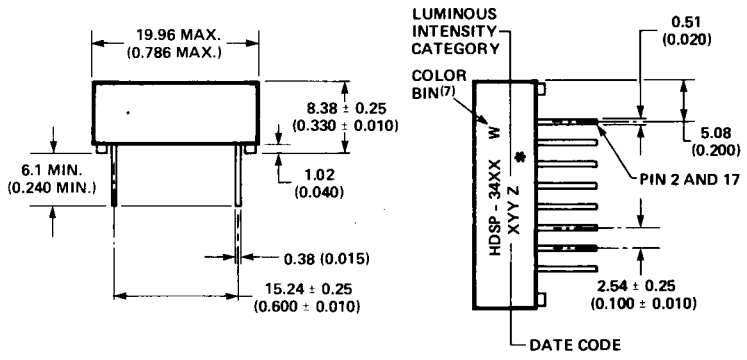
19.96 MAX.
(0.786 MAX.)

8.38 ± 0.25
(0.330 ± 0.010)

6.1 MIN.
(0.240 MIN.)

1.02
(0.040)

0.38 (0.015)

15.24 ± 0.25
(0.600 ± 0.010)

LUMINOUS
INTENSITY
CATEGORY

COLOR
BIN$^{(7)}$

0.51
(0.020)

5.08
(0.200)

W

HDSP - 34XX
XYY Z

PIN 2 AND 17

2.54 ± 0.25
(0.100 ± 0.010)

DATE CODE